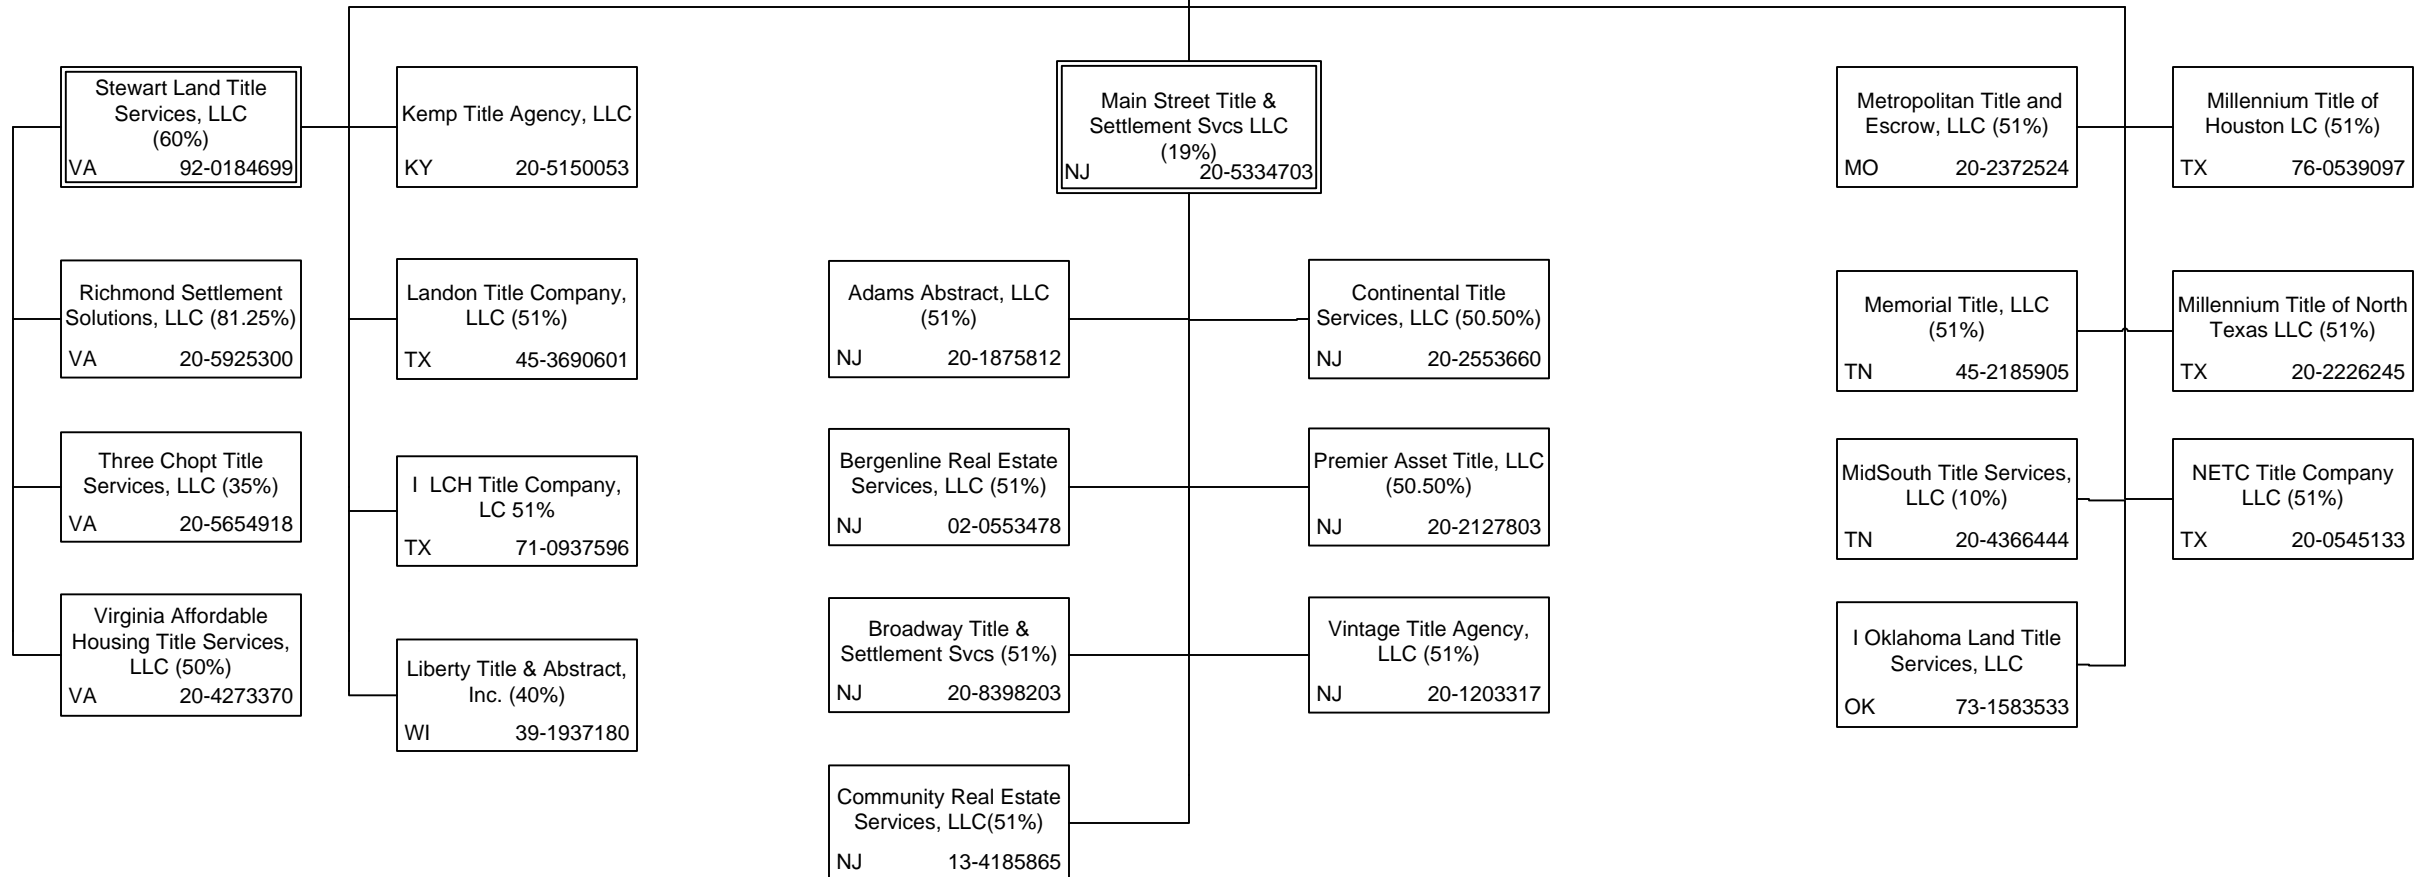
Stewart Land Title Services, LLC (60%)
VA 92-0184699

Richmond Settlement Solutions, LLC (81.25%)
VA 20-5925300

Three Chopt Title Services, LLC (35%)
VA 20-5654918

Virginia Affordable Housing Title Services, LLC (50%)
VA 20-4273370

Kemp Title Agency, LLC
KY 20-5150053

Landon Title Company, LLC (51%)
TX 45-3690601

I LCH Title Company, LC 51%
TX 71-0937596

Liberty Title & Abstract, Inc. (40%)
WI 39-1937180

Main Street Title & Settlement Svcs LLC (19%)
NJ 20-5334703

Adams Abstract, LLC (51%)
NJ 20-1875812

Bergenline Real Estate Services, LLC (51%)
NJ 02-0553478

Broadway Title & Settlement Svcs (51%)
NJ 20-8398203

Community Real Estate Services, LLC(51%)
NJ 13-4185865

Continental Title Services, LLC (50.50%)
NJ 20-2553660

Premier Asset Title, LLC (50.50%)
NJ 20-2127803

Vintage Title Agency, LLC (51%)
NJ 20-1203317

Metropolitan Title and Escrow, LLC (51%)
MO 20-2372524

Memorial Title, LLC (51%)
TN 45-2185905

MidSouth Title Services, LLC (10%)
TN 20-4366444

I Oklahoma Land Title Services, LLC
OK 73-1583533

Millennium Title of Houston LC (51%)
TX 76-0539097

Millennium Title of North Texas LLC (51%)
TX 20-2226245

NETC Title Company LLC (51%)
TX 20-0545133